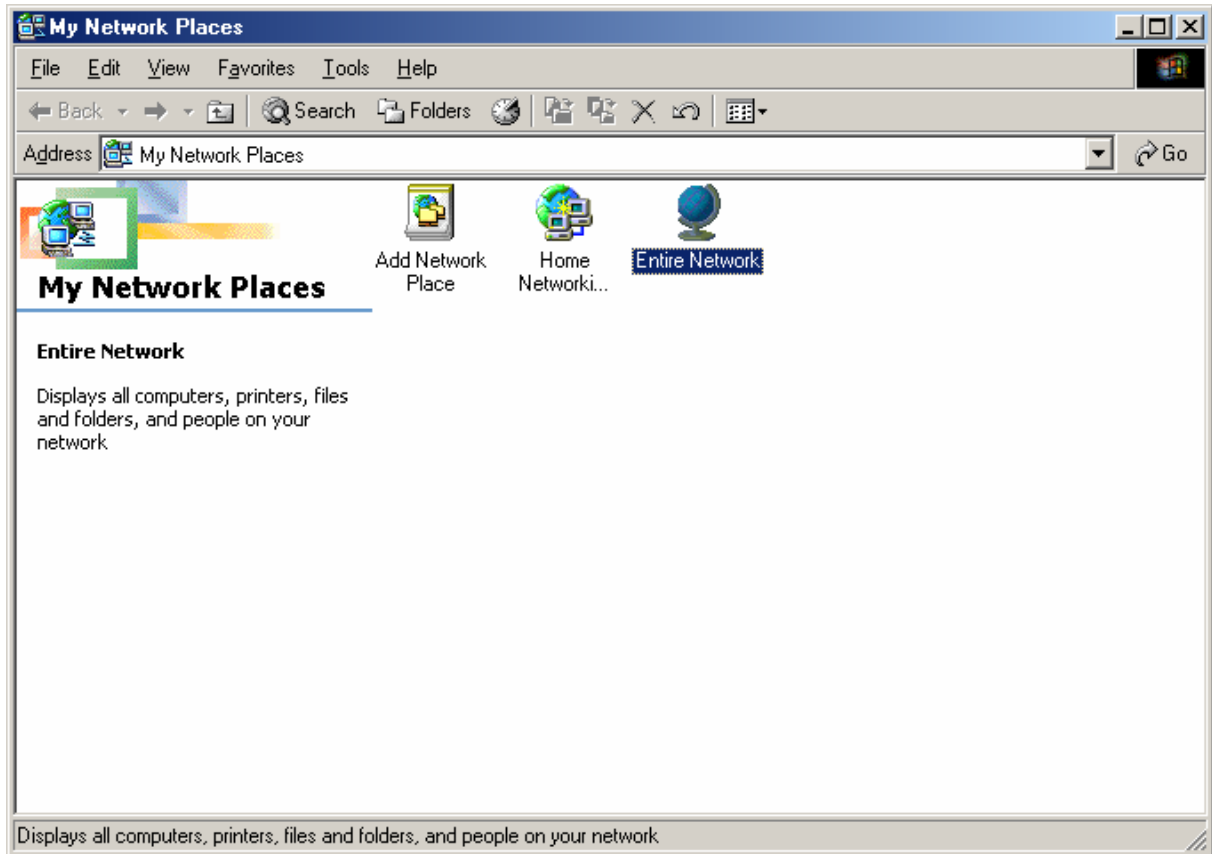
My Network Places

File Edit View Favorites Tools Help

Back Search Folders

Address My Network Places Go

My Network Places

Entire Network

Displays all computers, printers, files and folders, and people on your network

Add Network Place

Home Networki...

Entire Network

Displays all computers, printers, files and folders, and people on your network